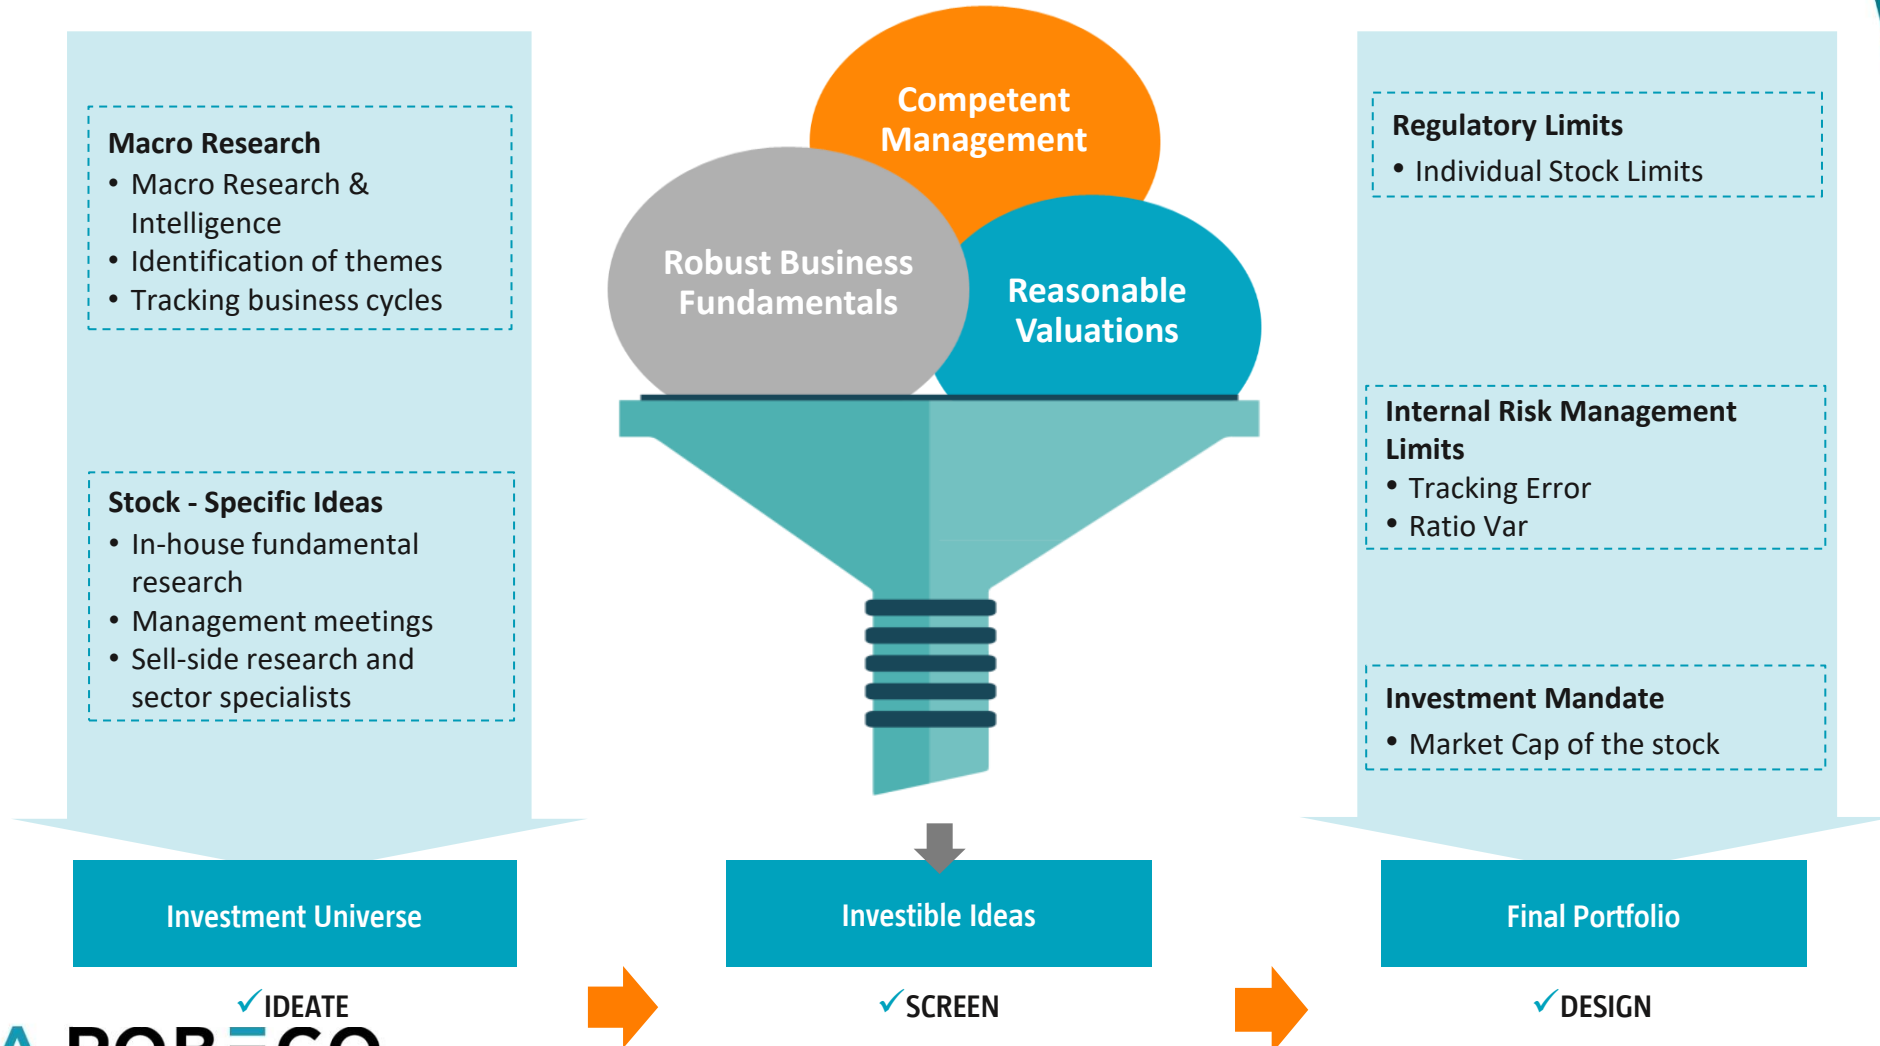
Macro Research
• Macro Research & Intelligence
• Identification of themes
• Tracking business cycles

Stock - Specific Ideas
• In-house fundamental research
• Management meetings
• Sell-side research and sector specialists

Investment Universe

✓IDEATE

Competent Management

Robust Business Fundamentals

Reasonable Valuations

Investible Ideas

✓SCREEN

Regulatory Limits
• Individual Stock Limits

Internal Risk Management Limits
• Tracking Error
• Ratio Var

Investment Mandate
• Market Cap of the stock

Final Portfolio

✓DESIGN

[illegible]